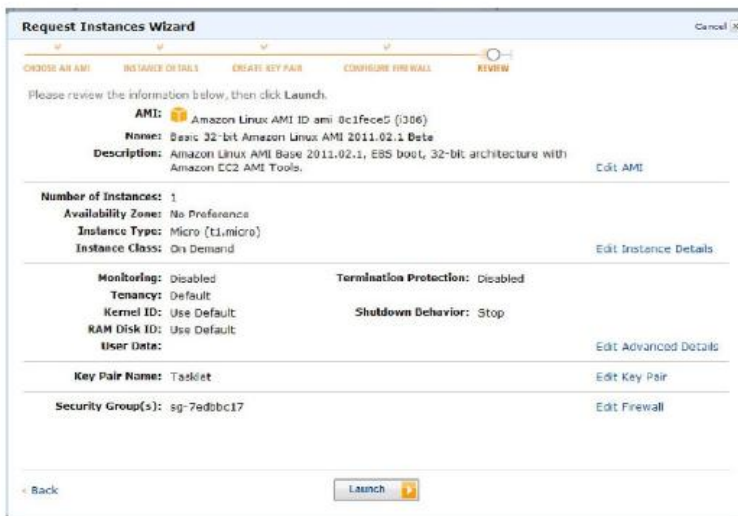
Request Instances Wizard

Cancel

CHOOSE AN AMI INSTANCE DETAILS CREATE KEY PAIR CONFIGURE FIREWALL REVIEW

Please review the information below, then click Launch.

AMI: Amazon Linux AMI ID ami 8c1fece5 (i386)

Name: Basic 32-bit Amazon Linux AMI 2011.02.1 Beta

Description: Amazon Linux AMI Base 2011.02.1, EBS boot, 32-bit architecture with Amazon EC2 AMI Tools.

Edit AMI

Number of Instances: 1

Availability Zone: No Preference

Instance Type: Micro (t1.micro)

Instance Class: On Demand

Edit Instance Details

Monitoring: Disabled

Termination Protection: Disabled

Tenancy: Default

Kernel ID: Use Default

Shutdown Behavior: Stop

RAM Disk ID: Use Default

User Data:

Edit Advanced Details

Key Pair Name: Tasklet

Edit Key Pair

Security Group(s): sg-7edbbc17

Edit Firewall

Back

Launch